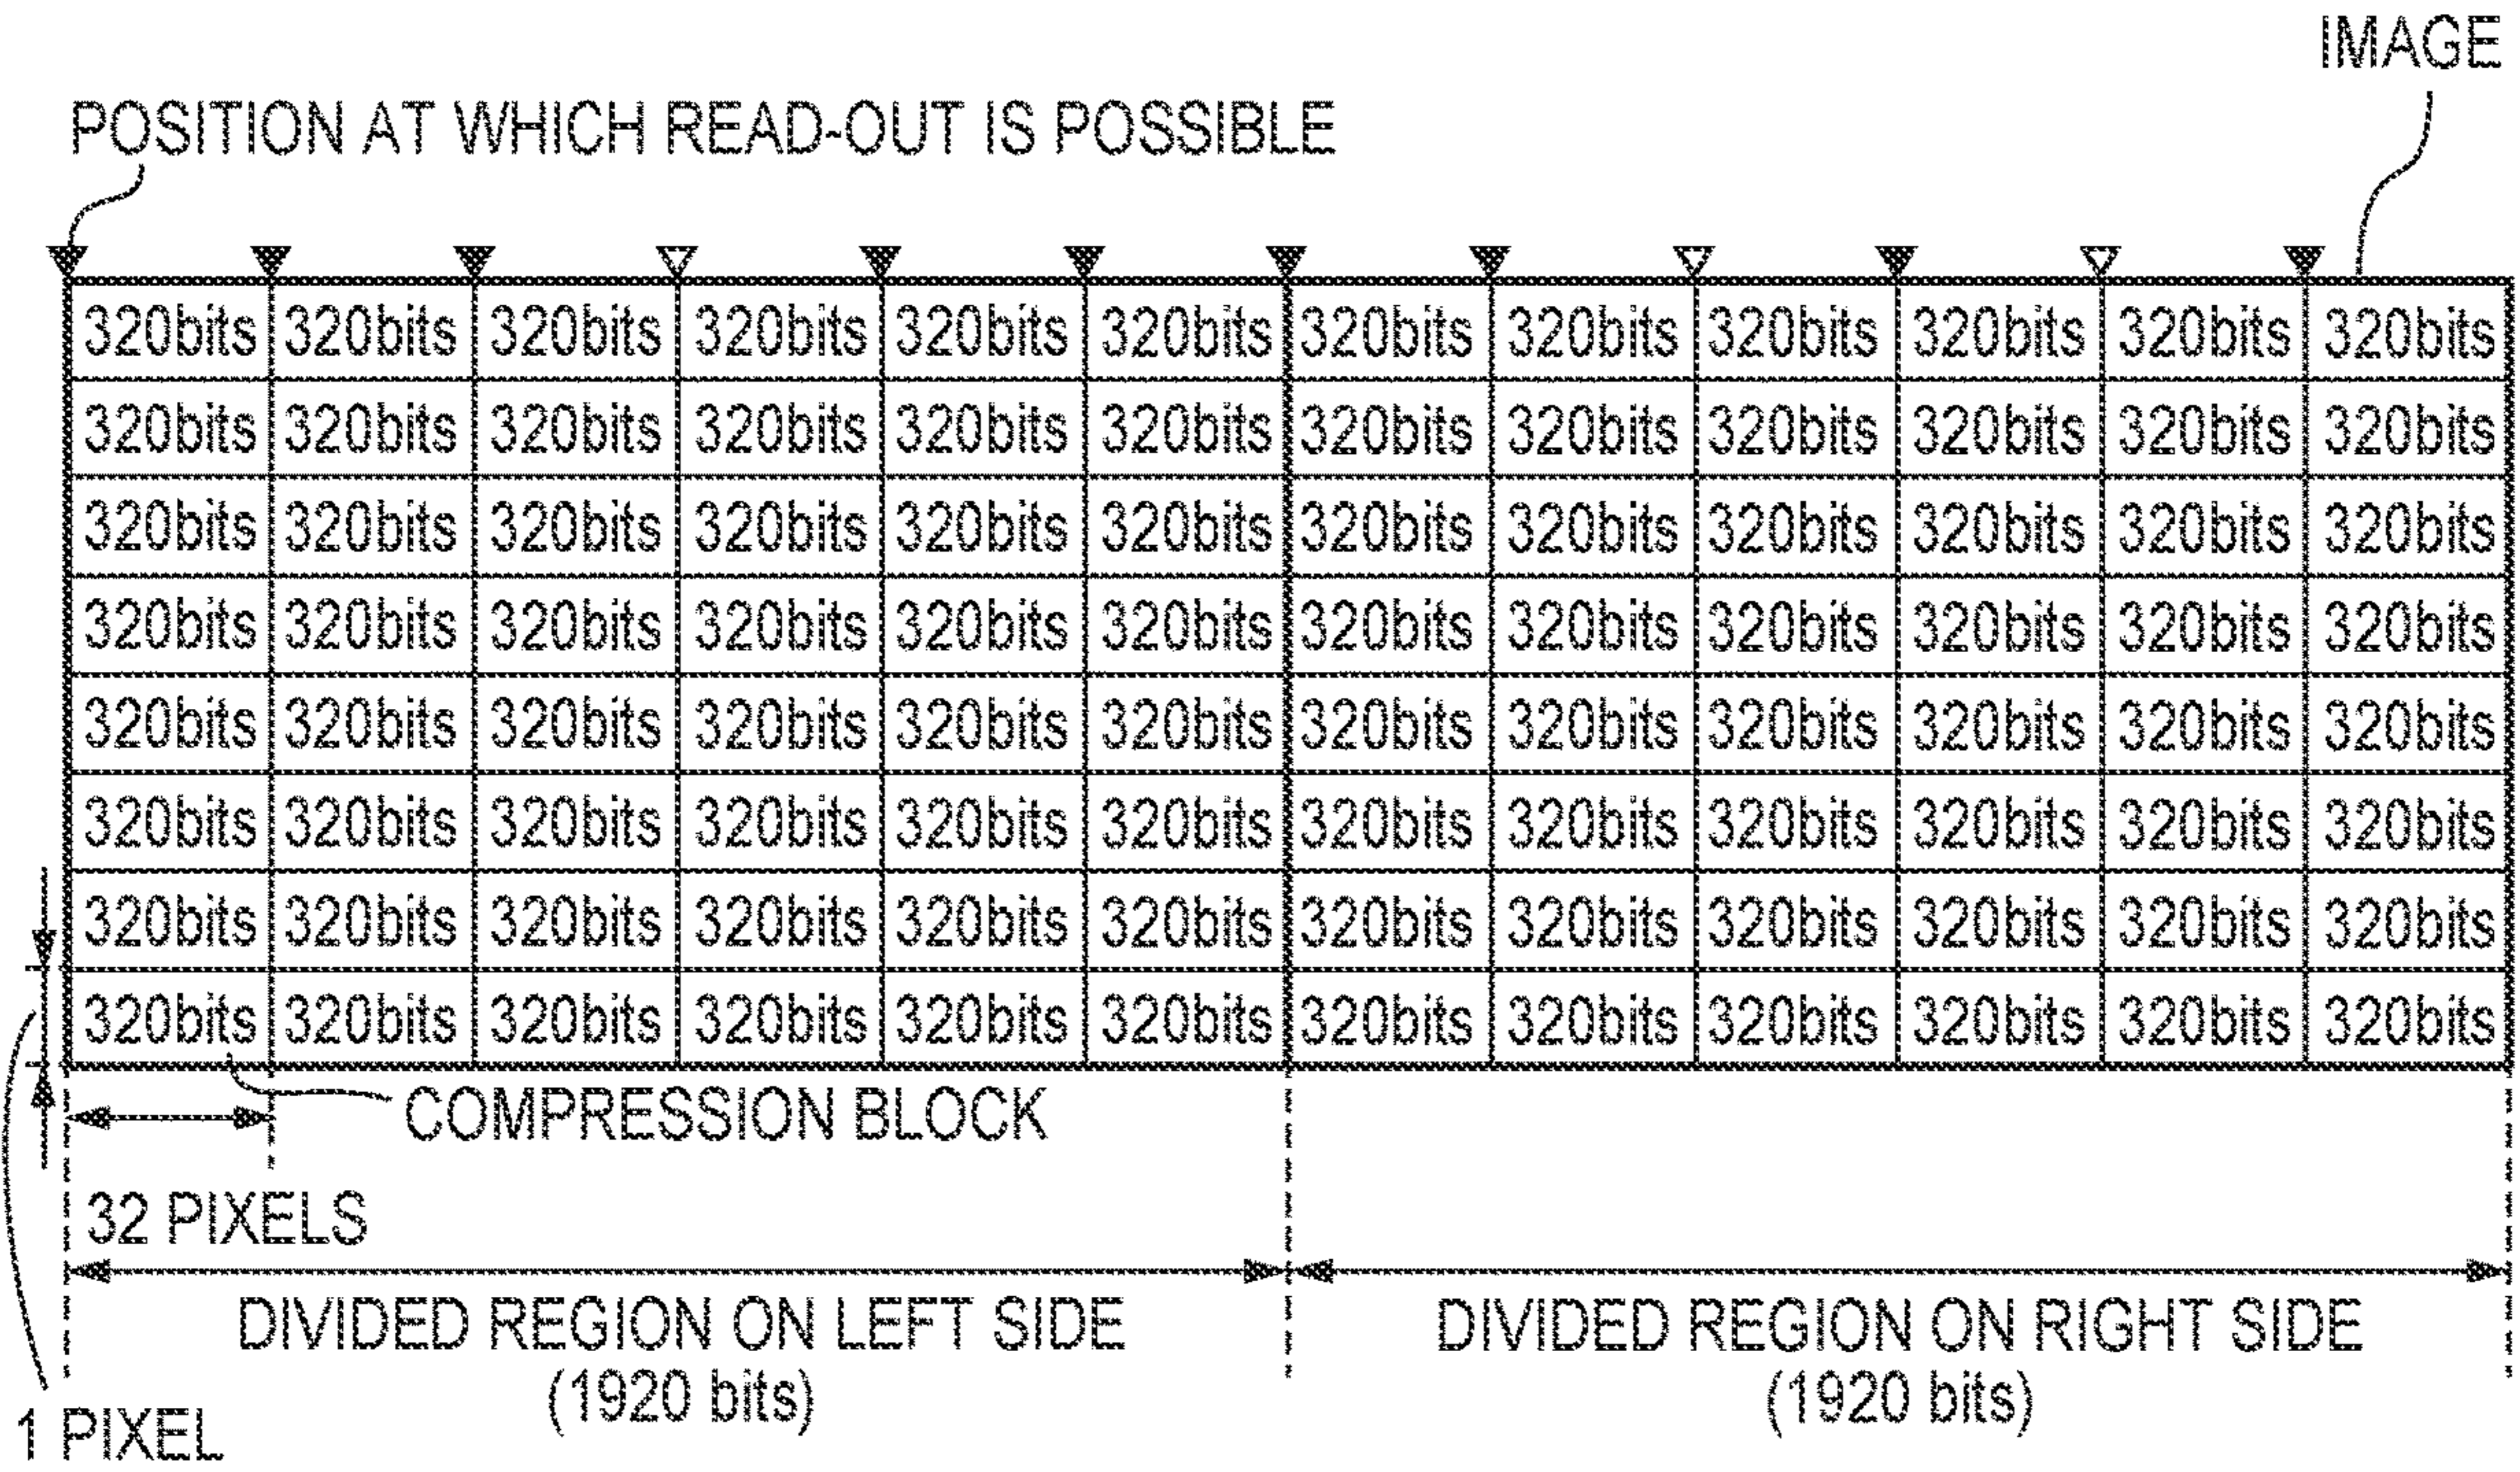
IMAGE

POSITION AT WHICH READ-OUT IS POSSIBLE

| 320bits | 320bits | 320bits | 320bits | 320bits | 320bits | 320bits | 320bits | 320bits | 320bits | 320bits | 320bits |
|---|---|---|---|---|---|---|---|---|---|---|---|
| 320bits | 320bits | 320bits | 320bits | 320bits | 320bits | 320bits | 320bits | 320bits | 320bits | 320bits | 320bits |
| 320bits | 320bits | 320bits | 320bits | 320bits | 320bits | 320bits | 320bits | 320bits | 320bits | 320bits | 320bits |
| 320bits | 320bits | 320bits | 320bits | 320bits | 320bits | 320bits | 320bits | 320bits | 320bits | 320bits | 320bits |
| 320bits | 320bits | 320bits | 320bits | 320bits | 320bits | 320bits | 320bits | 320bits | 320bits | 320bits | 320bits |
| 320bits | 320bits | 320bits | 320bits | 320bits | 320bits | 320bits | 320bits | 320bits | 320bits | 320bits | 320bits |
| 320bits | 320bits | 320bits | 320bits | 320bits | 320bits | 320bits | 320bits | 320bits | 320bits | 320bits | 320bits |
| 320bits | 320bits | 320bits | 320bits | 320bits | 320bits | 320bits | 320bits | 320bits | 320bits | 320bits | 320bits |

COMPRESSION BLOCK

32 PIXELS

DIVIDED REGION ON LEFT SIDE (1920 bits)

DIVIDED REGION ON RIGHT SIDE (1920 bits)

1 PIXEL